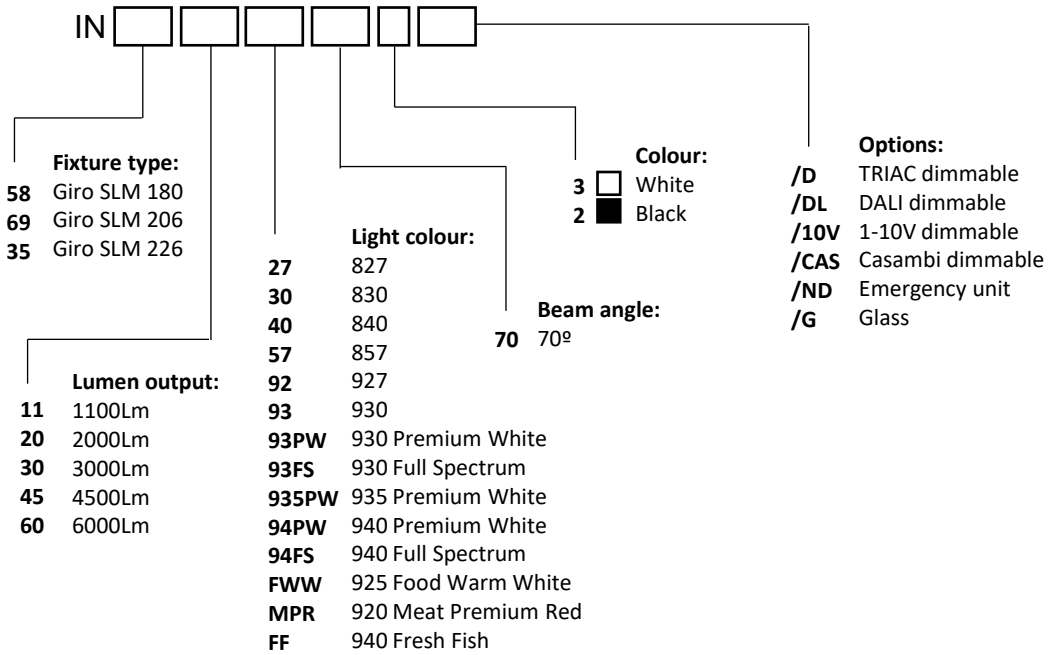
IN

Fixture type:
**58** Giro SLM 180
**69** Giro SLM 206
**35** Giro SLM 226

Lumen output:
**11** 1100Lm
**20** 2000Lm
**30** 3000Lm
**45** 4500Lm
**60** 6000Lm

Light colour:
**27** 827
**30** 830
**40** 840
**57** 857
**92** 927
**93** 930
**93PW** 930 Premium White
**93FS** 930 Full Spectrum
**935PW** 935 Premium White
**94PW** 940 Premium White
**94FS** 940 Full Spectrum
**FWW** 925 Food Warm White
**MPR** 920 Meat Premium Red
**FF** 940 Fresh Fish

Beam angle:
**70** 70º

Colour:
**3** White
**2** Black

Options:
**/D** TRIAC dimmable
**/DL** DALI dimmable
**/10V** 1-10V dimmable
**/CAS** Casambi dimmable
**/ND** Emergency unit
**/G** Glass